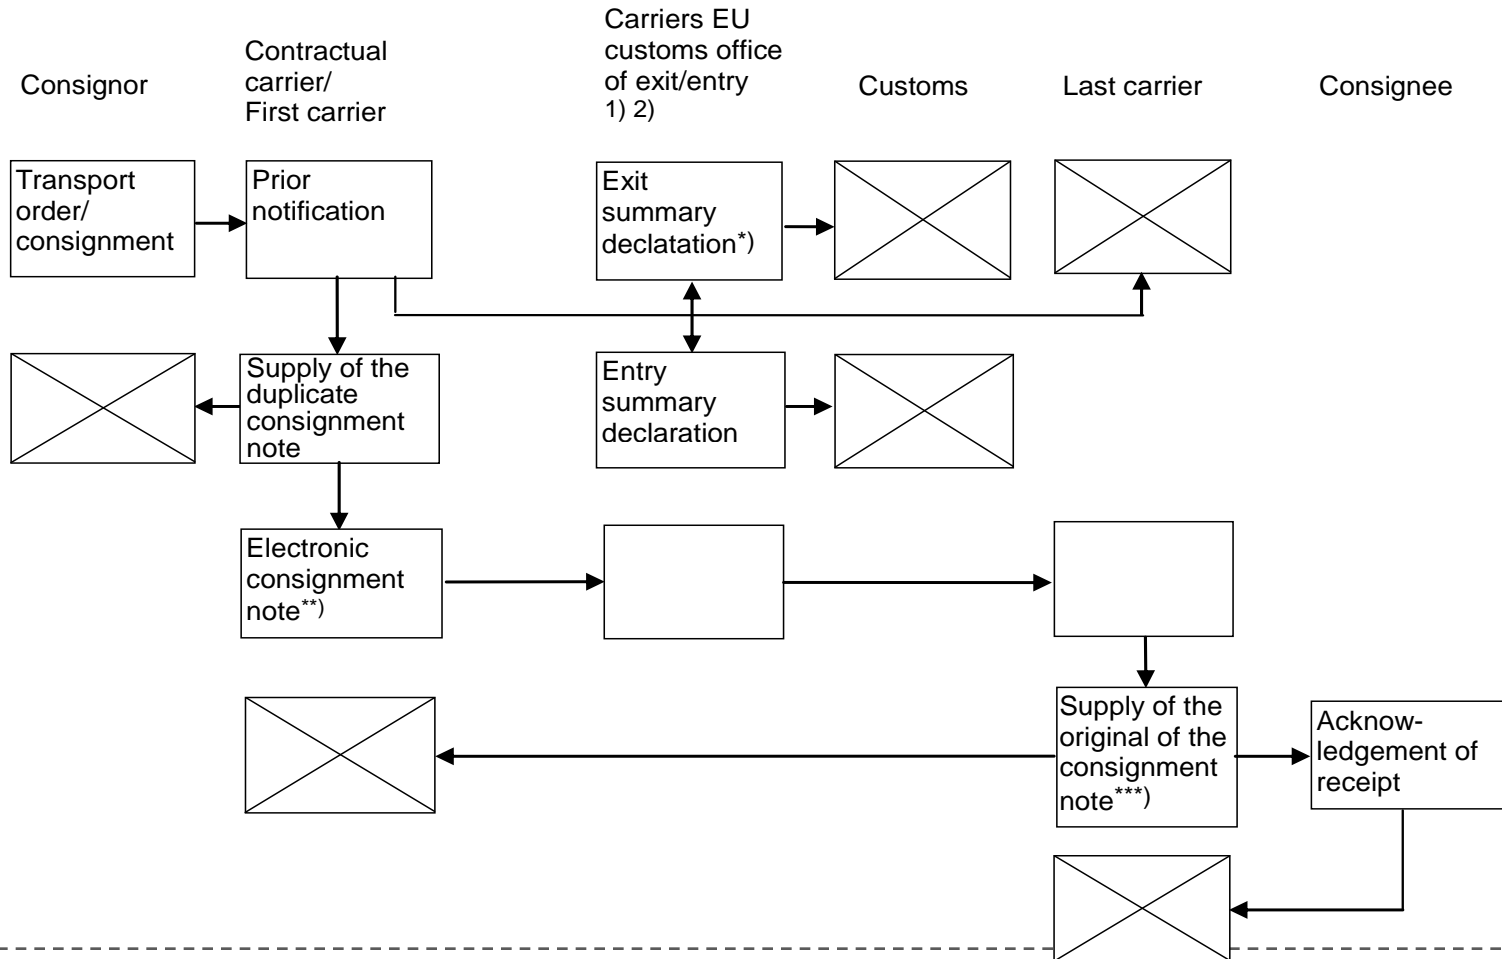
Consignor

Contractual carrier/ First carrier

Carriers EU customs office of exit/entry 1) 2)

Customs

Last carrier

Consignee

Transport order/ consignment

Prior notification

Exit summary declatation*)

Supply of the duplicate consignment note

Entry summary declaration

Electronic consignment note**)

Supply of the original of the consignment note***)

Acknowledgement of receipt